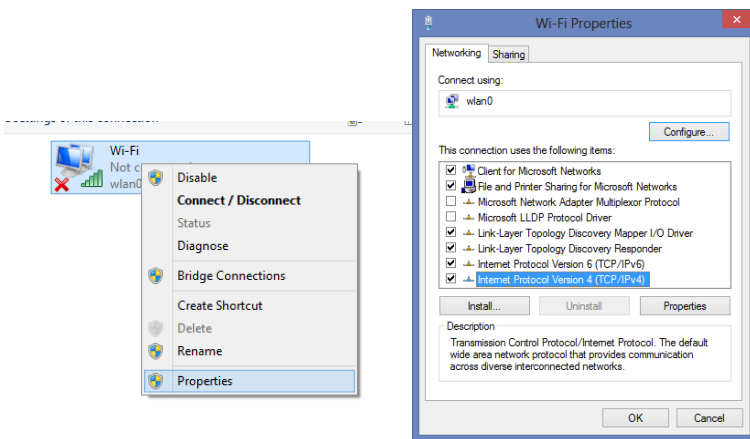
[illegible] of this connection

Wi-Fi
Not c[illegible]
wlan0

Disable
Connect / Disconnect
Status
Diagnose
Bridge Connections
Create Shortcut
Delete
Rename
Properties

Wi-Fi Properties

Networking | Sharing

Connect using:
wlan0

Configure...

This connection uses the following items:
Client for Microsoft Networks
File and Printer Sharing for Microsoft Networks
Microsoft Network Adapter Multiplexor Protocol
Microsoft LLDP Protocol Driver
Link-Layer Topology Discovery Mapper I/O Driver
Link-Layer Topology Discovery Responder
Internet Protocol Version 6 (TCP/IPv6)
Internet Protocol Version 4 (TCP/IPv4)

Install... | Uninstall | Properties

Description
Transmission Control Protocol/Internet Protocol. The default wide area network protocol that provides communication across diverse interconnected networks.

OK | Cancel